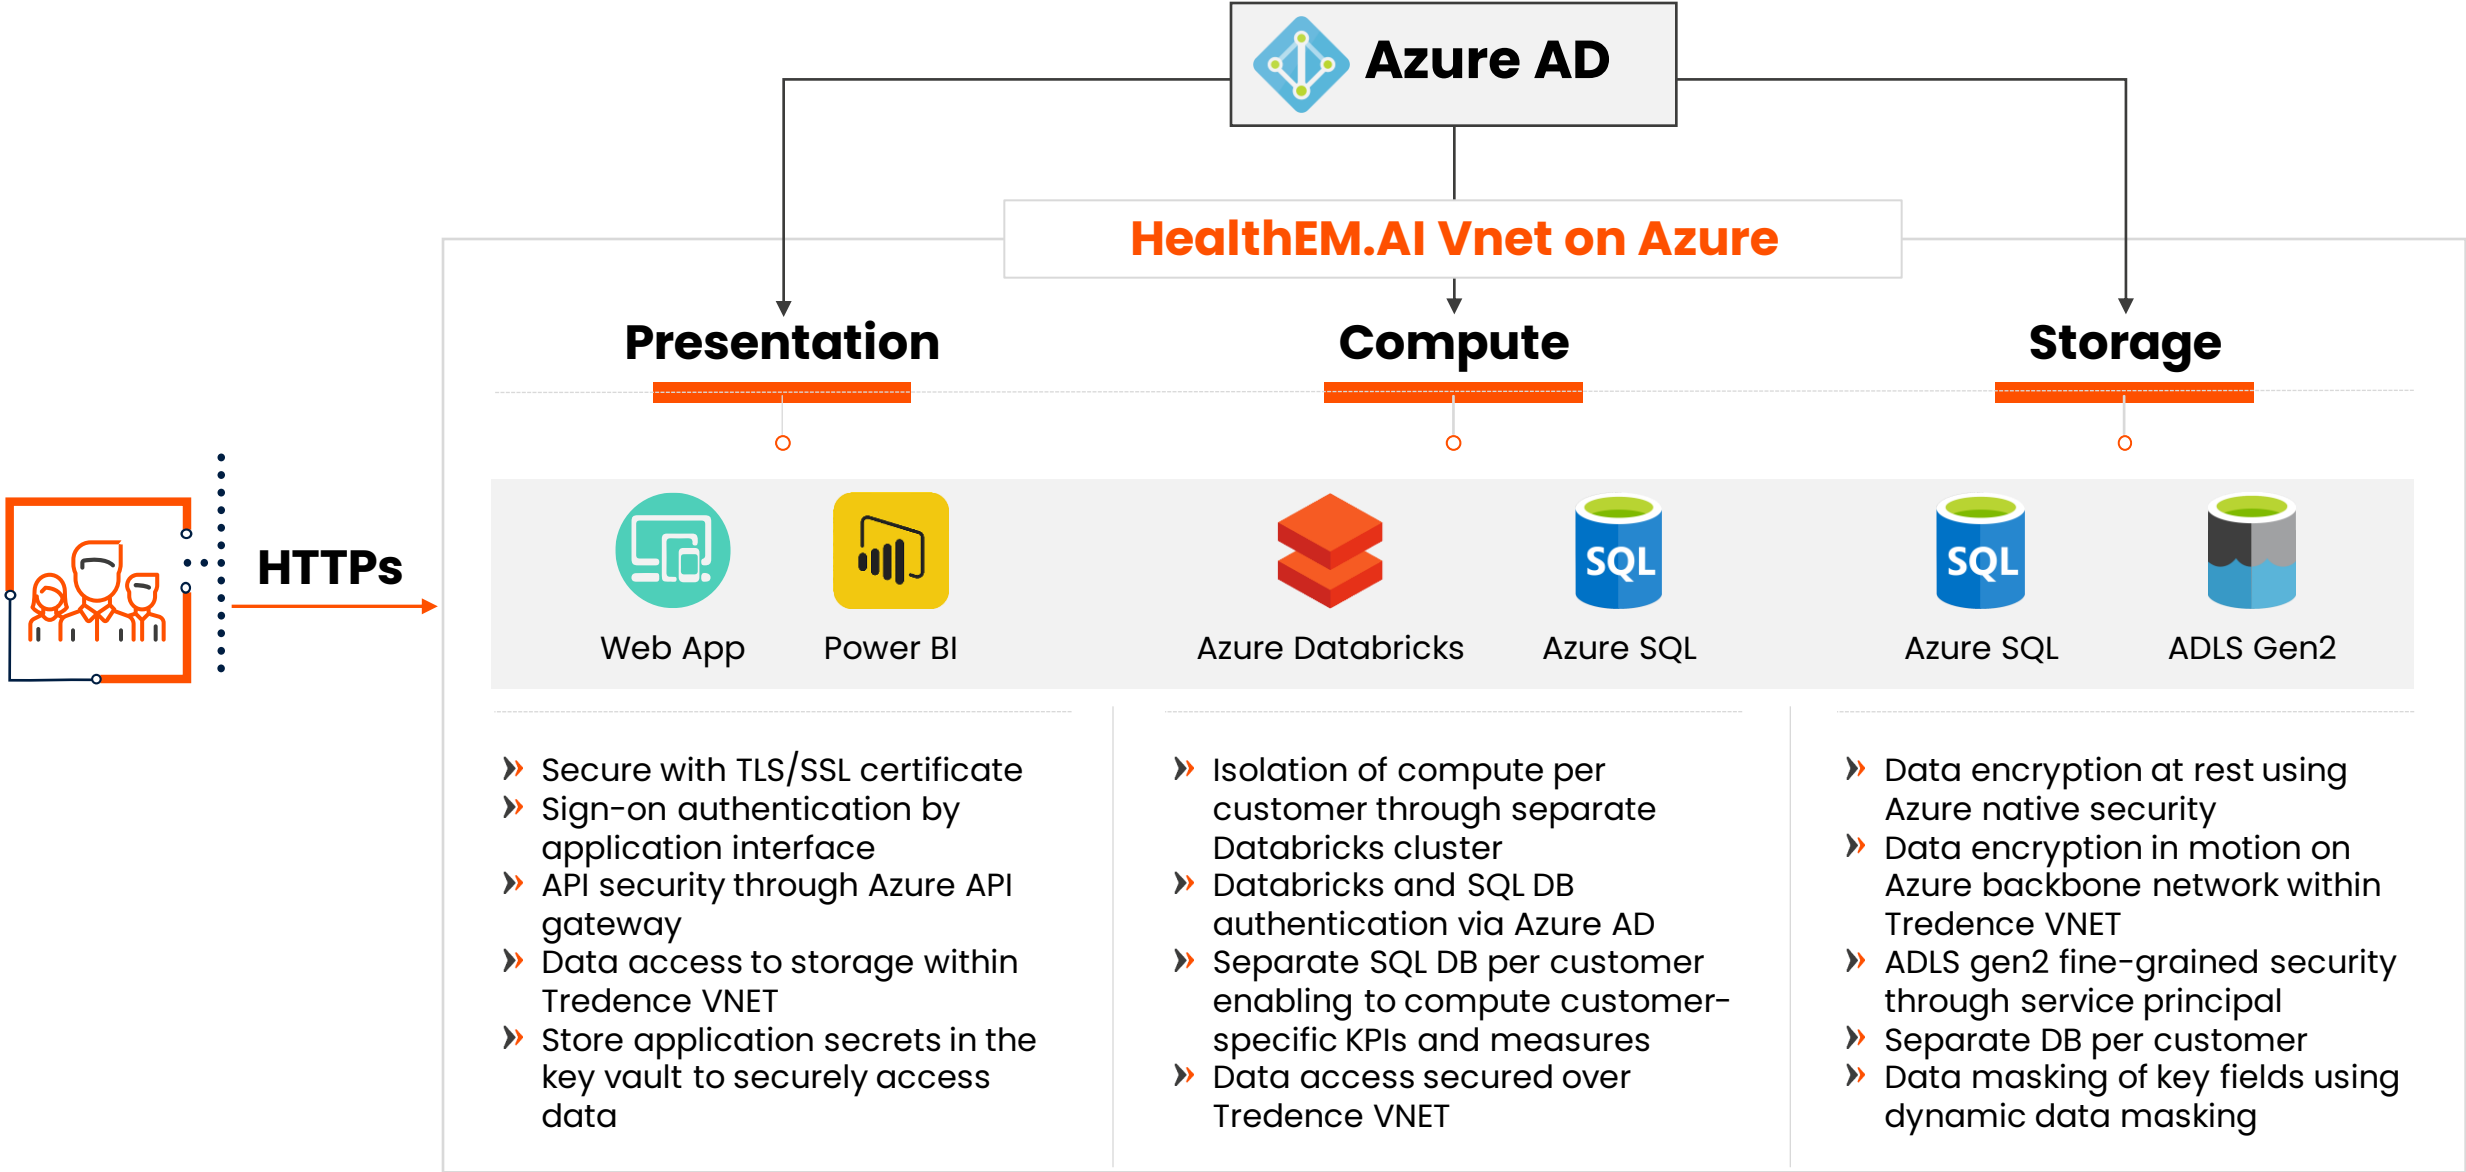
Azure AD

HealthEM.AI Vnet on Azure

HTTPs

Presentation

Compute

Storage

SQL

SQL

Web App

Power BI

Azure Databricks

Azure SQL

Azure SQL

ADLS Gen2

» Secure with TLS/SSL certificate
» Sign-on authentication by application interface
» API security through Azure API gateway
» Data access to storage within Tredence VNET
» Store application secrets in the key vault to securely access data

» Isolation of compute per customer through separate Databricks cluster
» Databricks and SQL DB authentication via Azure AD
» Separate SQL DB per customer enabling to compute customer-specific KPIs and measures
» Data access secured over Tredence VNET

» Data encryption at rest using Azure native security
» Data encryption in motion on Azure backbone network within Tredence VNET
» ADLS gen2 fine-grained security through service principal
» Separate DB per customer
» Data masking of key fields using dynamic data masking